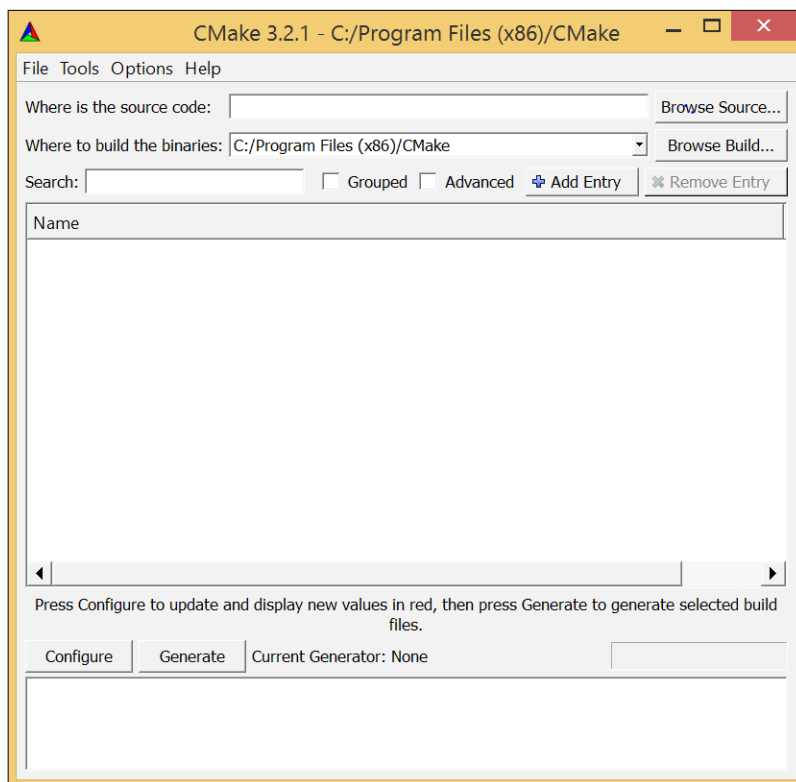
CMake 3.2.1 - C:/Program Files (x86)/CMake

File Tools Options Help

Where is the source code:
Browse Source...

Where to build the binaries: C:/Program Files (x86)/CMake
Browse Build...

Search:
Grouped
Advanced
Add Entry
Remove Entry

Name

Press Configure to update and display new values in red, then press Generate to generate selected build files.

Configure
Generate
Current Generator: None